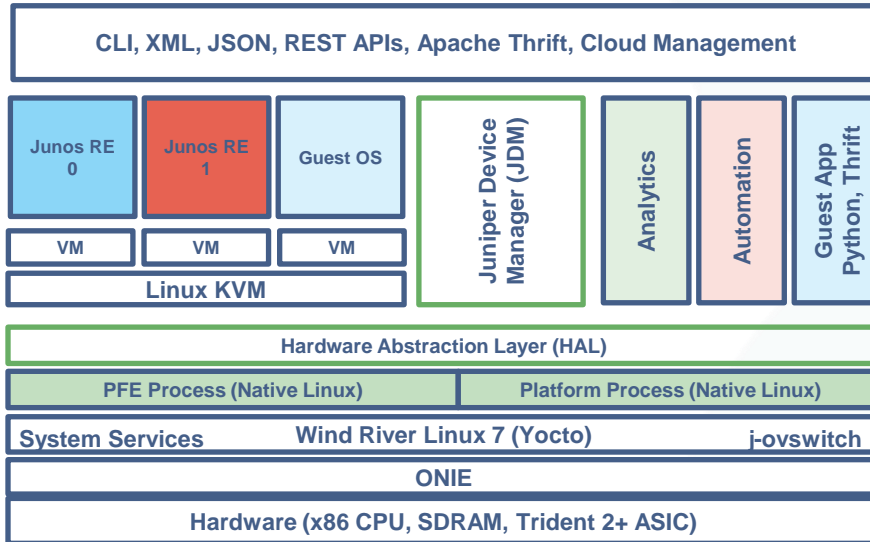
CLI, XML, JSON, REST APIs, Apache Thrift, Cloud Management

Junos RE 0

Junos RE 1

Guest OS

VM

VM

VM

Linux KVM

Juniper Device Manager (JDM)

Analytics

Automation

Guest App Python, Thrift

Hardware Abstraction Layer (HAL)

PFE Process (Native Linux)

Platform Process (Native Linux)

System Services

Wind River Linux 7 (Yocto)

j-ovswitch

ONIE

Hardware (x86 CPU, SDRAM, Trident 2+ ASIC)